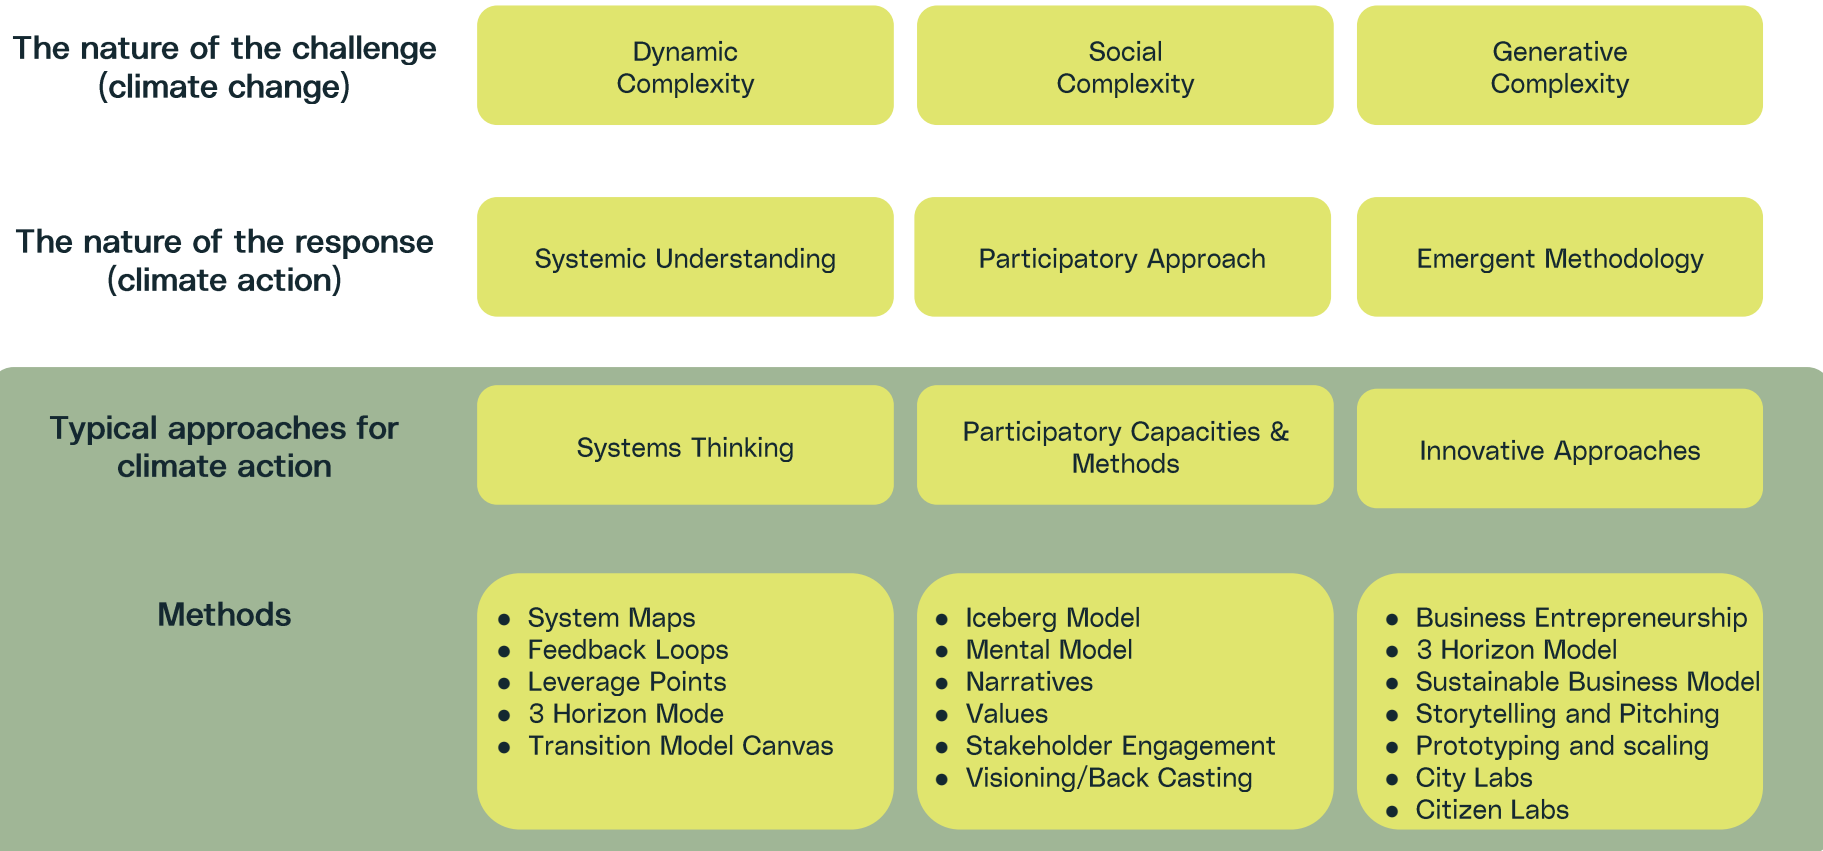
| | | | |
|---|---|---|---|
| The nature of the challenge (climate change) | Dynamic Complexity | Social Complexity | Generative Complexity |
| The nature of the response (climate action) | Systemic Understanding | Participatory Approach | Emergent Methodology |
| Typical approaches for climate action | Systems Thinking | Participatory Capacities & Methods | Innovative Approaches |
| Methods | • System Maps<br>• Feedback Loops<br>• Leverage Points<br>• 3 Horizon Mode<br>• Transition Model Canvas | • Iceberg Model<br>• Mental Model<br>• Narratives<br>• Values<br>• Stakeholder Engagement<br>• Visioning/Back Casting | • Business Entrepreneurship<br>• 3 Horizon Model<br>• Sustainable Business Model<br>• Storytelling and Pitching<br>• Prototyping and scaling<br>• City Labs<br>• Citizen Labs |